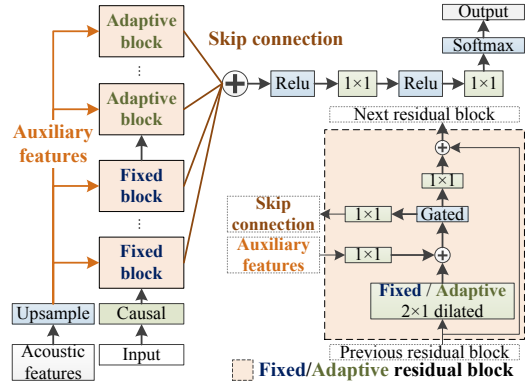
Output
Softmax
Adaptive block
⋮
Adaptive block
Skip connection
Relu
1×1
Relu
1×1
Next residual block
Auxiliary features
Fixed block
⋮
Fixed block
1×1
Skip connection
1×1
Gated
Auxiliary features
1×1
Fixed / Adaptive
2×1 dilated
Upsample
Causal
Acoustic features
Input
Previous residual block
Fixed/Adaptive residual block